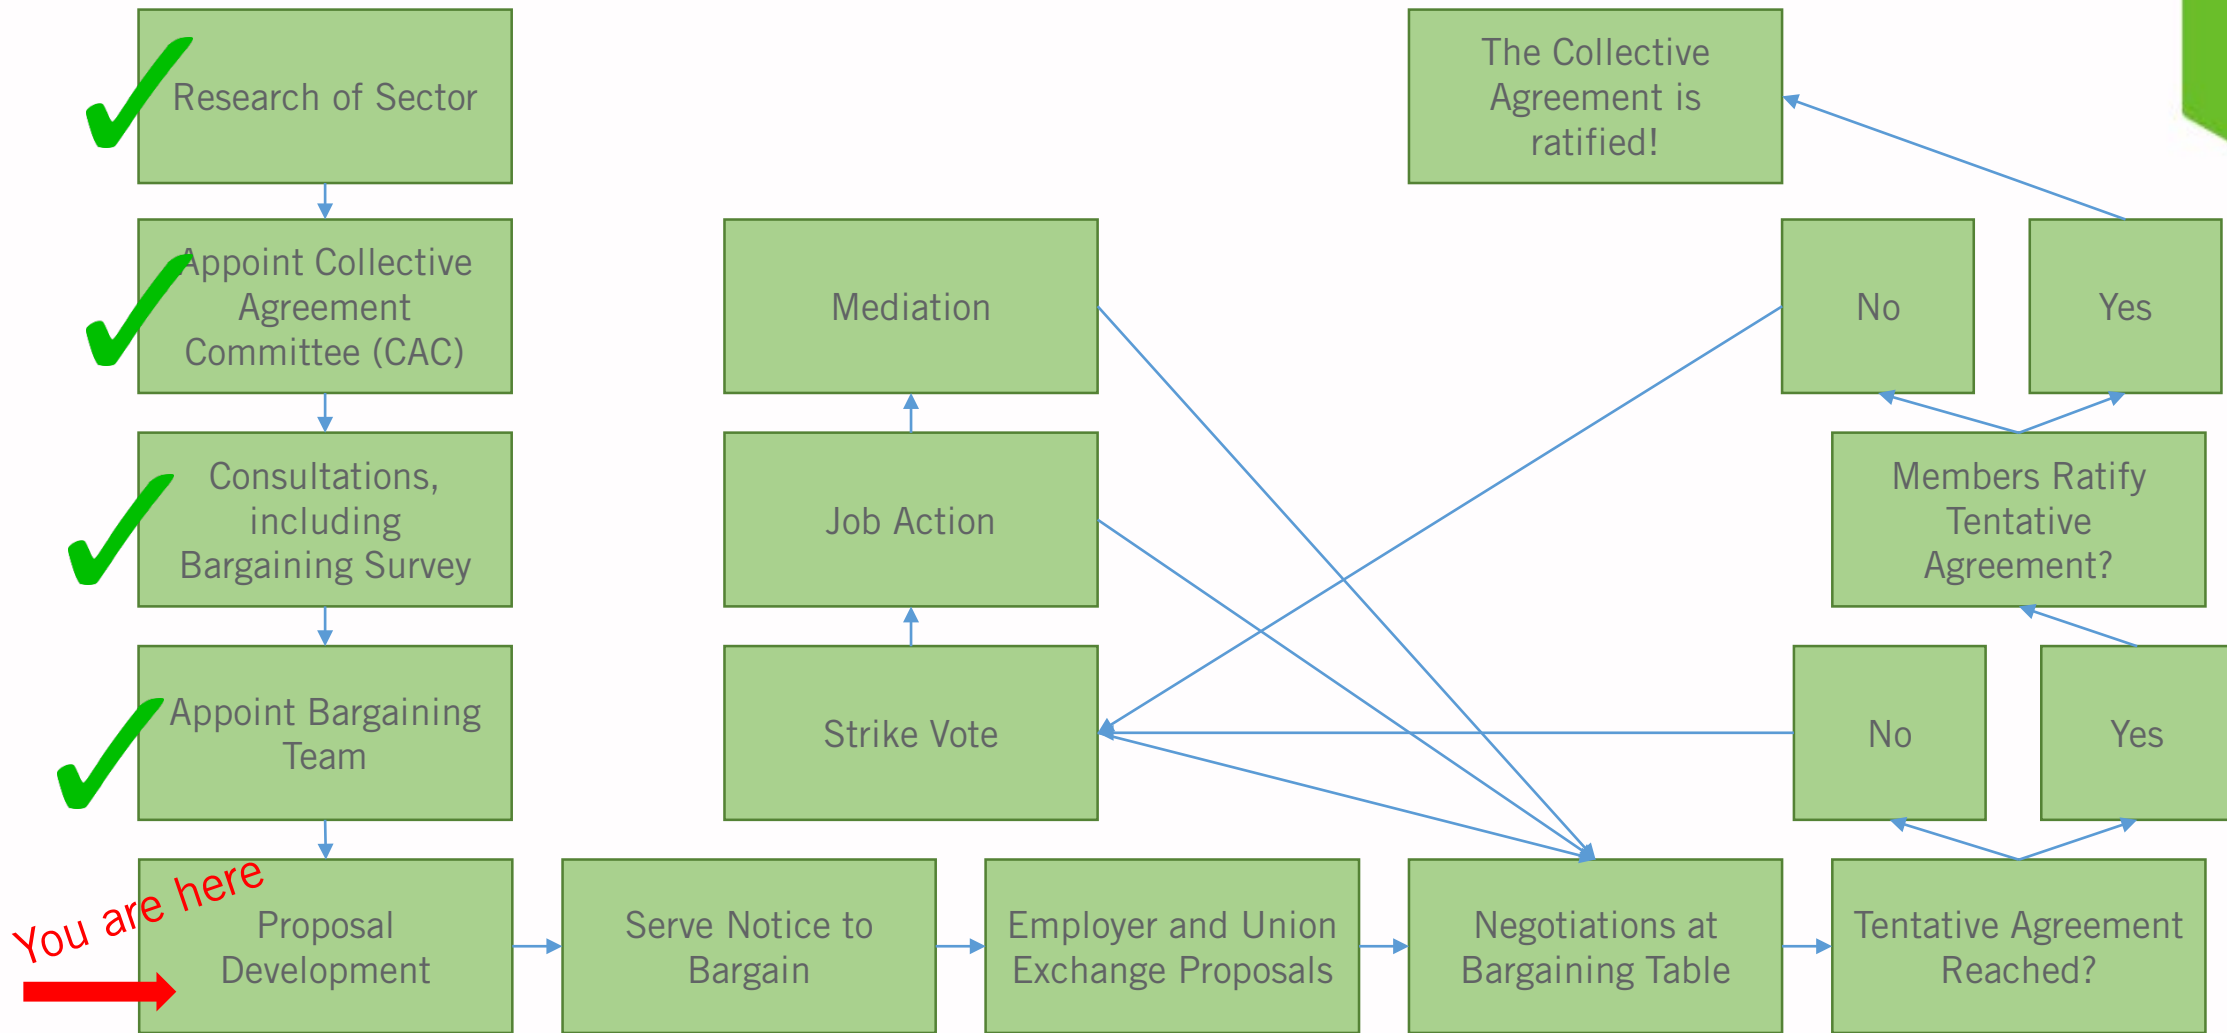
Research of Sector

Appoint Collective Agreement Committee (CAC)

Consultations, including Bargaining Survey

Appoint Bargaining Team

You are here

Proposal Development

Serve Notice to Bargain

Employer and Union Exchange Proposals

Negotiations at Bargaining Table

Tentative Agreement Reached?

Mediation

Job Action

Strike Vote

The Collective Agreement is ratified!

No

Yes

Members Ratify Tentative Agreement?

No

Yes